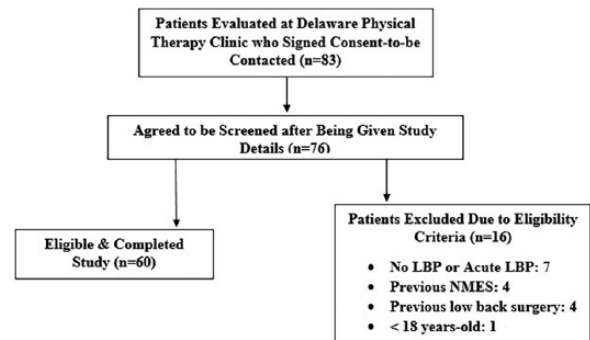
Patients Evaluated at Delaware Physical Therapy Clinic who Signed Consent-to-be Contacted (n=83)

Agreed to be Screened after Being Given Study Details (n=76)

Eligible & Completed Study (n=60)

Patients Excluded Due to Eligibility Criteria (n=16)

- No LBP or Acute LBP: 7
- Previous NMES: 4
- Previous low back surgery: 4
- < 18 years-old: 1